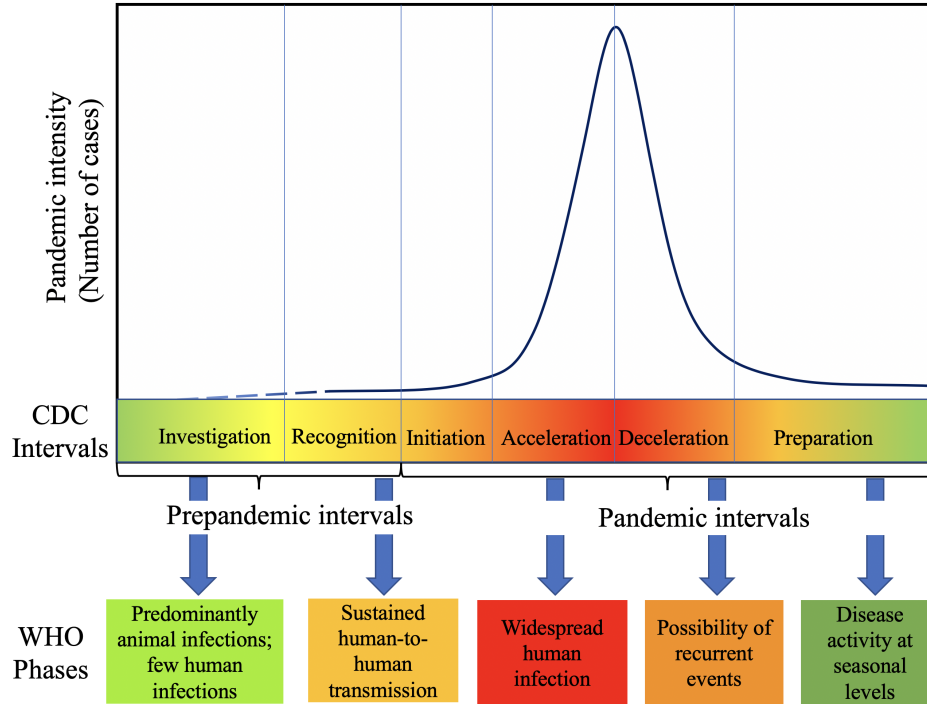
Pandemic intensity (Number of cases)

CDC Intervals

Investigation

Recognition

Initiation

Acceleration

Deceleration

Preparation

Prepandemic intervals

Pandemic intervals

WHO Phases

Predominantly animal infections; few human infections

Sustained human-to-human transmission

Widespread human infection

Possibility of recurrent events

Disease activity at seasonal levels